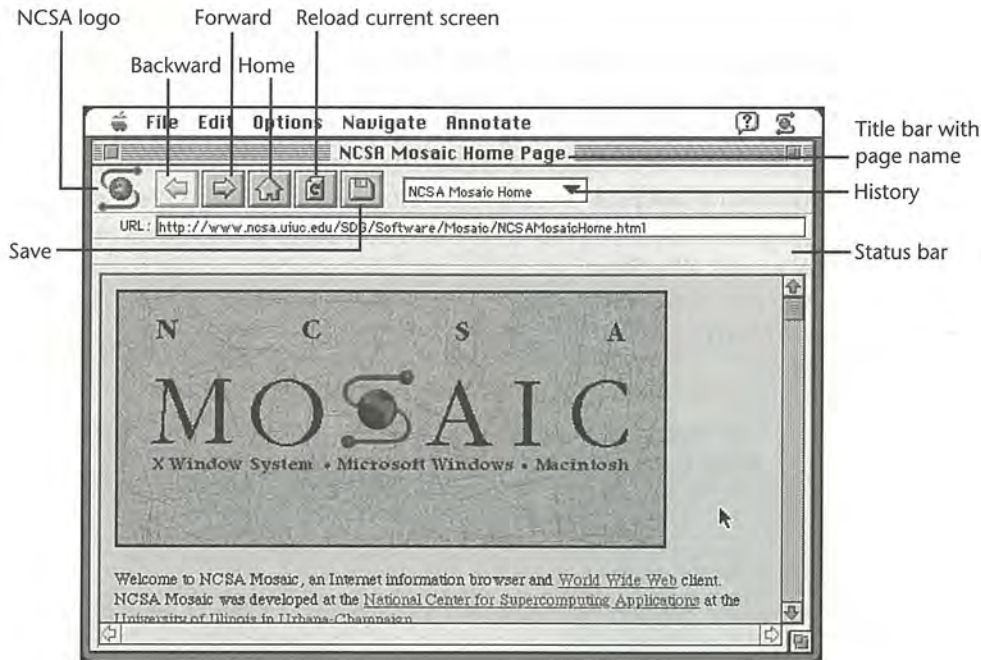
NCSA logo
Forward
Reload current screen
Backward
Home

File Edit Options Navigate Annotate

NCSA Mosaic Home Page

Title bar with page name

NCSA Mosaic Home

History

URL: http://www.ncsa.uiuc.edu/SDG/Software/Mosaic/NCSAMosaicHome.html

Save

Status bar

N C S A
MOSAIC
X Window System • Microsoft Windows • Macintosh

Welcome to NCSA Mosaic, an Internet information browser and World Wide Web client. NCSA Mosaic was developed at the National Center for Supercomputing Applications at the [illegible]